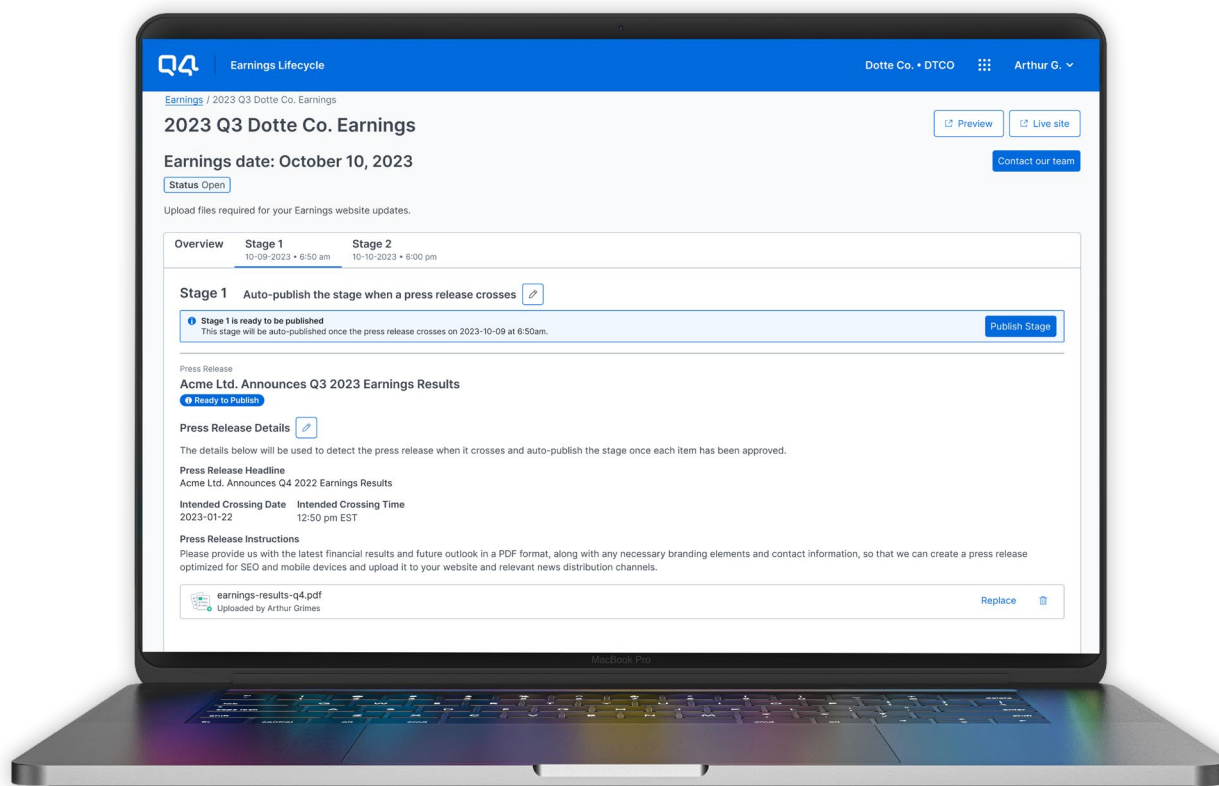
Q4 Earnings Lifecycle

Dotte Co. • DTCO

Arthur G.

Earnings / 2023 Q3 Dotte Co. Earnings

2023 Q3 Dotte Co. Earnings

Preview

Live site

Earnings date: October 10, 2023

Contact our team

Status Open

Upload files required for your Earnings website updates.

Overview

Stage 1
10-09-2023 • 6:50 am

Stage 2
10-10-2023 • 6:00 pm

Stage 1 Auto-publish the stage when a press release crosses

Stage 1 is ready to be published
This stage will be auto-published once the press release crosses on 2023-10-09 at 6:50am.

Publish Stage

Press Release

Acme Ltd. Announces Q3 2023 Earnings Results

Ready to Publish

Press Release Details

The details below will be used to detect the press release when it crosses and auto-publish the stage once each item has been approved.

Press Release Headline
Acme Ltd. Announces Q4 2022 Earnings Results

Intended Crossing Date
2023-01-22

Intended Crossing Time
12:50 pm EST

Press Release Instructions
Please provide us with the latest financial results and future outlook in a PDF format, along with any necessary branding elements and contact information, so that we can create a press release optimized for SEO and mobile devices and upload it to your website and relevant news distribution channels.

earnings-results-q4.pdf
Uploaded by Arthur Grimes

Replace

MacBook Pro